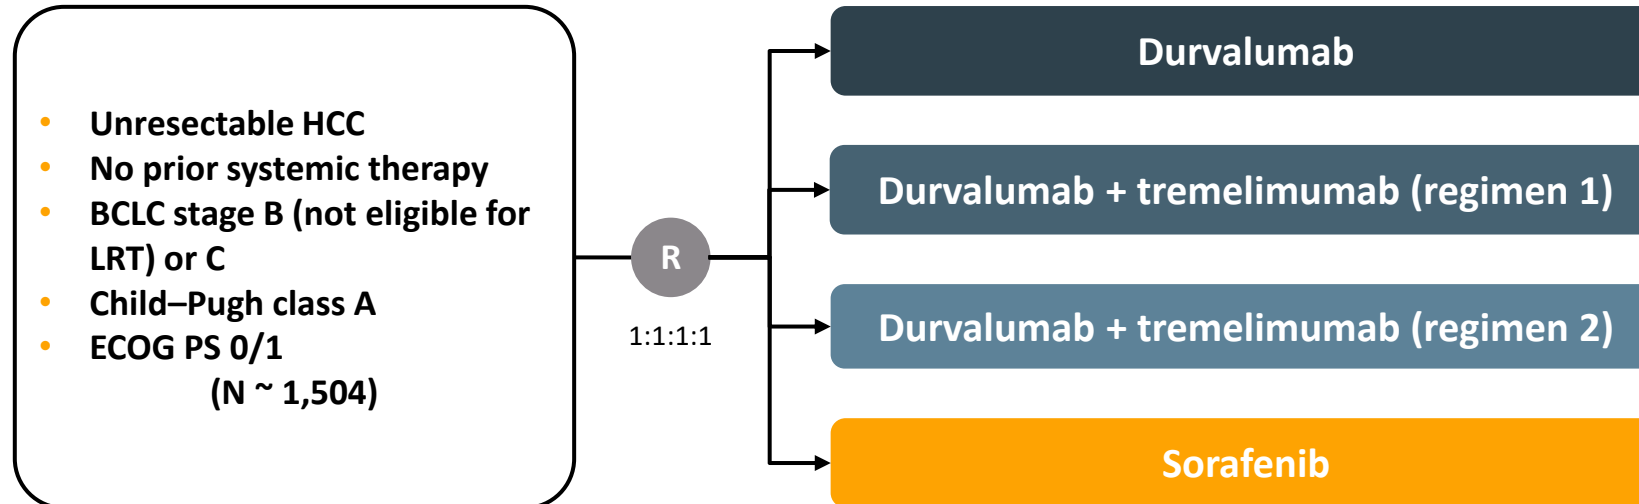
- Unresectable HCC
- No prior systemic therapy
- BCLC stage B (not eligible for LRT) or C
- Child–Pugh class A
- ECOG PS 0/1

(N ~ 1,504)

R

1:1:1:1

Durvalumab

Durvalumab + tremelimumab (regimen 1)

Durvalumab + tremelimumab (regimen 2)

Sorafenib